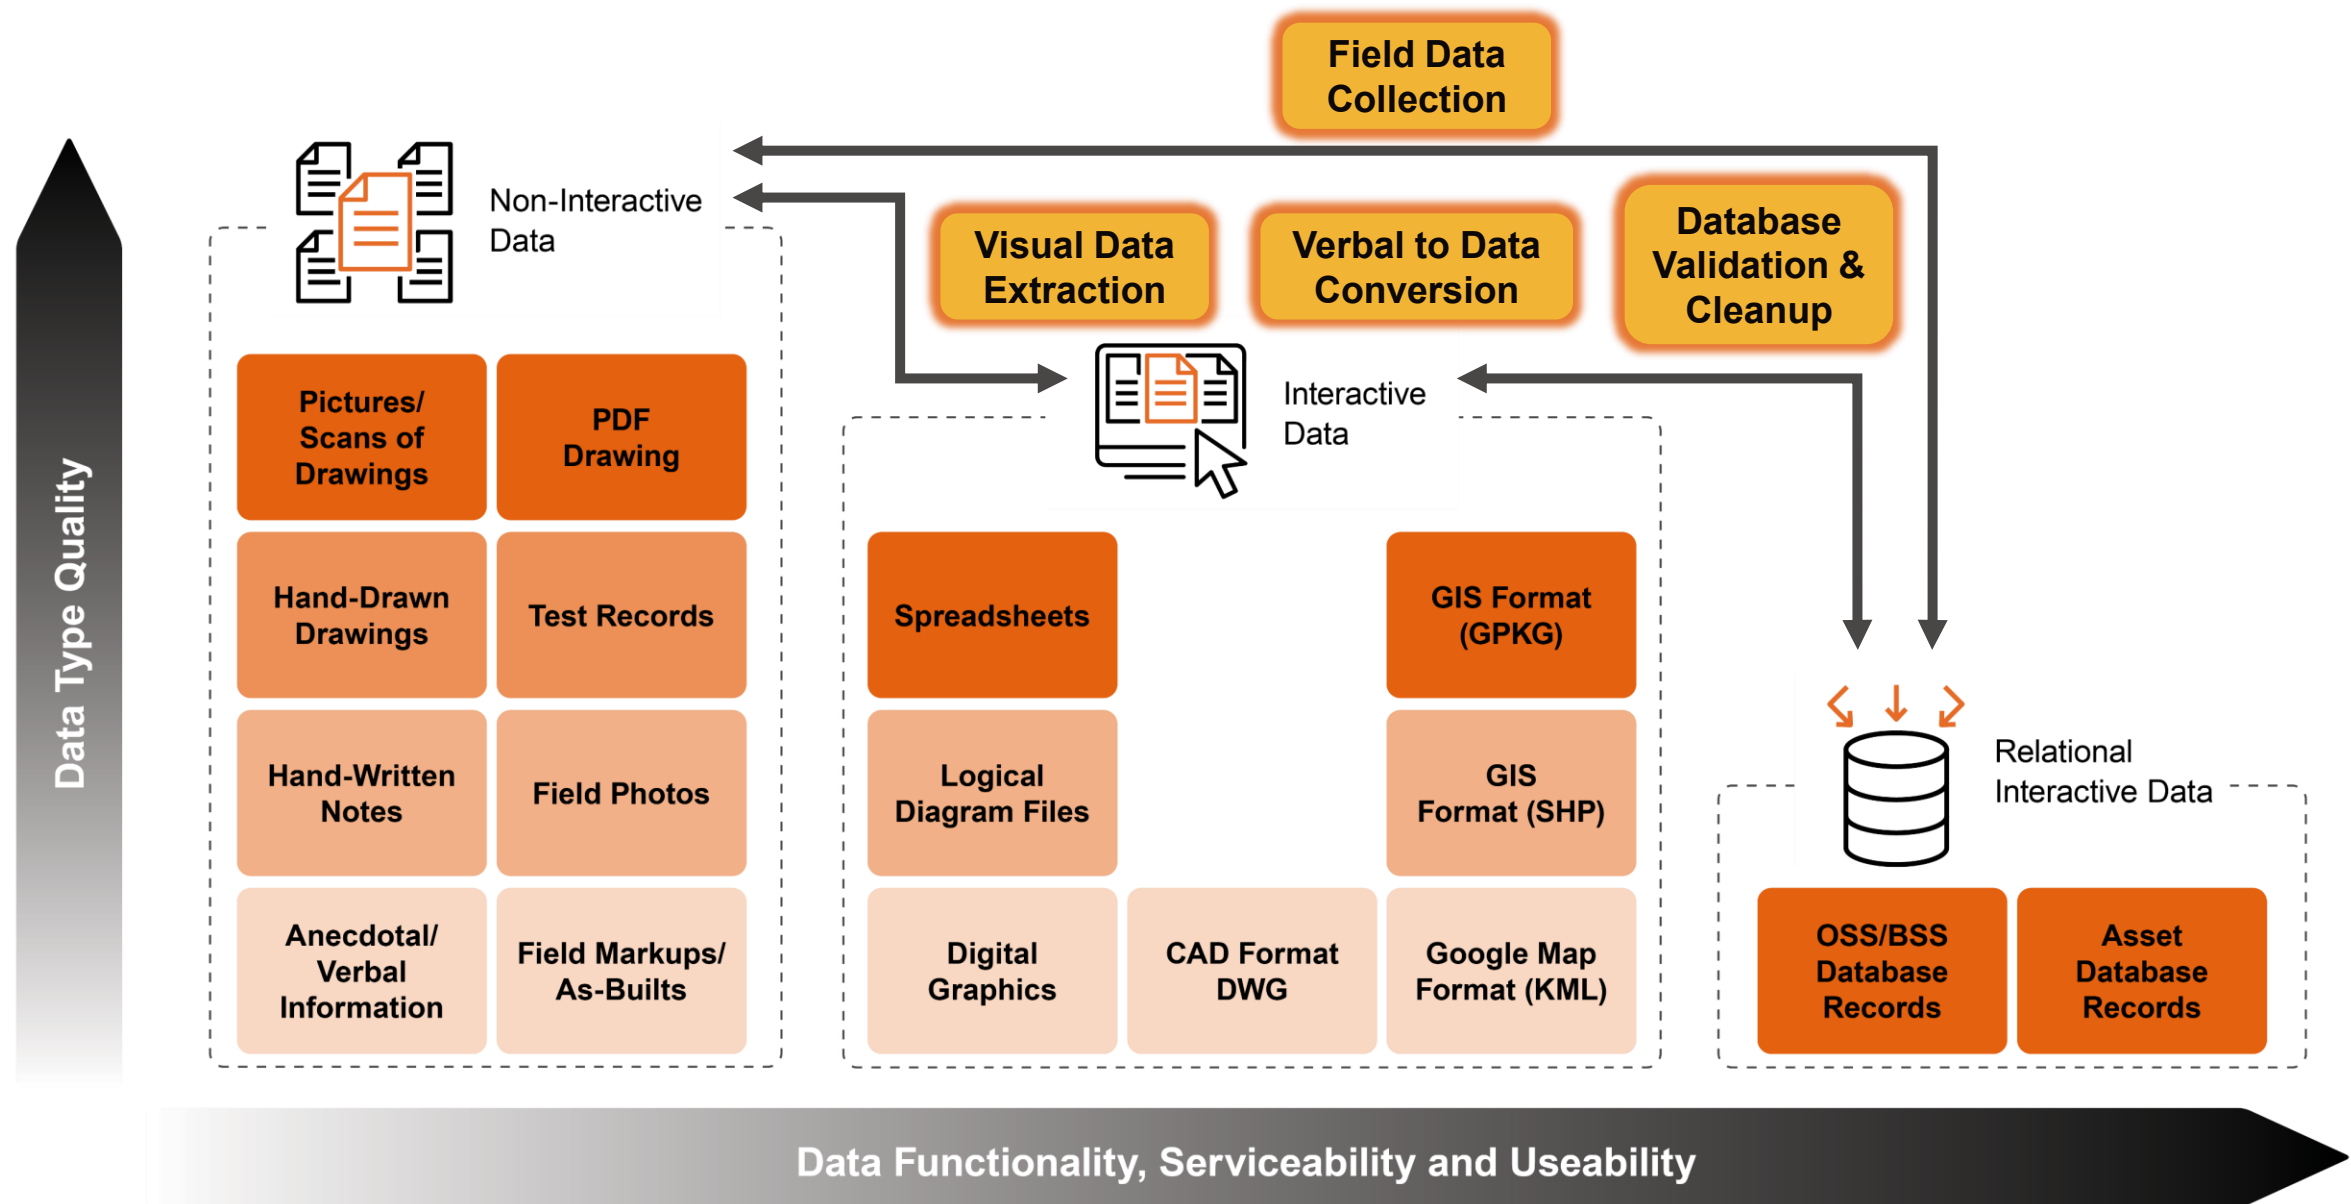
Field Data Collection

Data Type Quality

Non-Interactive Data

Visual Data Extraction

Verbal to Data Conversion

Database Validation & Cleanup

Interactive Data

Pictures/ Scans of Drawings

PDF Drawing

Hand-Drawn Drawings

Test Records

Hand-Written Notes

Field Photos

Anecdotal/ Verbal Information

Field Markups/ As-Builts

Spreadsheets

GIS Format (GPKG)

Logical Diagram Files

GIS Format (SHP)

Digital Graphics

CAD Format DWG

Google Map Format (KML)

Relational Interactive Data

OSS/BSS Database Records

Asset Database Records

Data Functionality, Serviceability and Useability